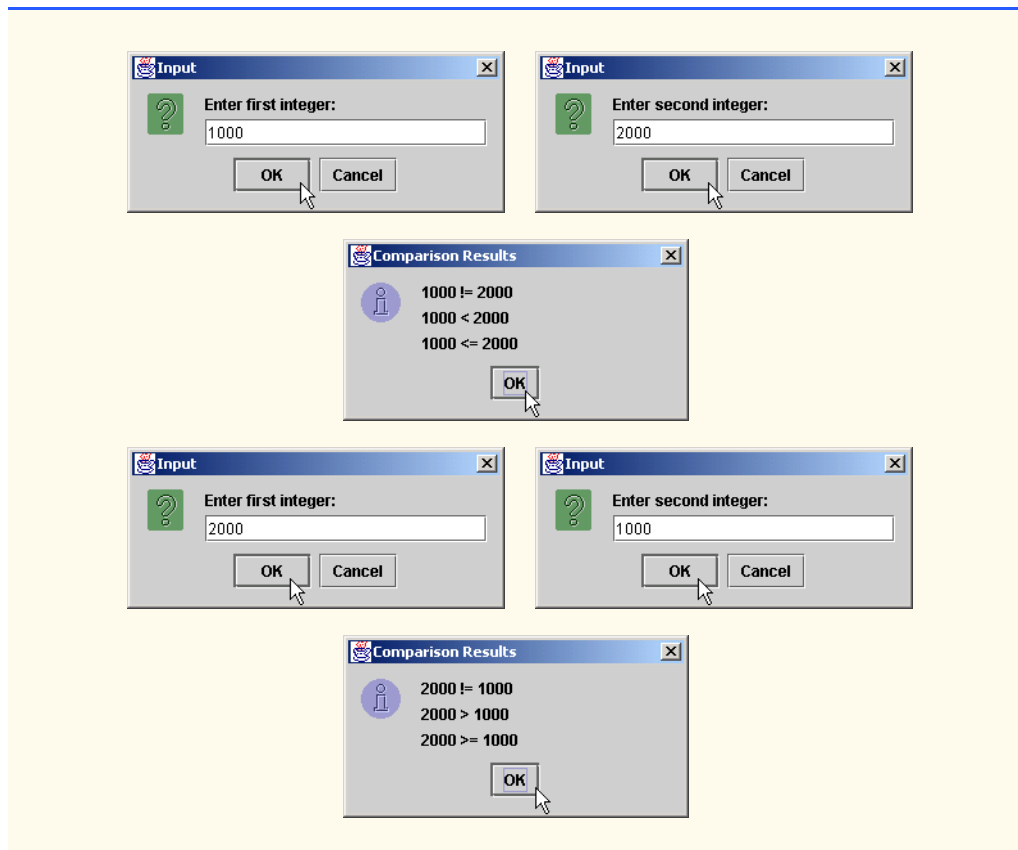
Input
Enter first integer:
1000
OK Cancel

Input
Enter second integer:
2000
OK Cancel

Comparison Results
1000 != 2000
1000 < 2000
1000 <= 2000
OK

Input
Enter first integer:
2000
OK Cancel

Input
Enter second integer:
1000
OK Cancel

Comparison Results
2000 != 1000
2000 > 1000
2000 >= 1000
OK